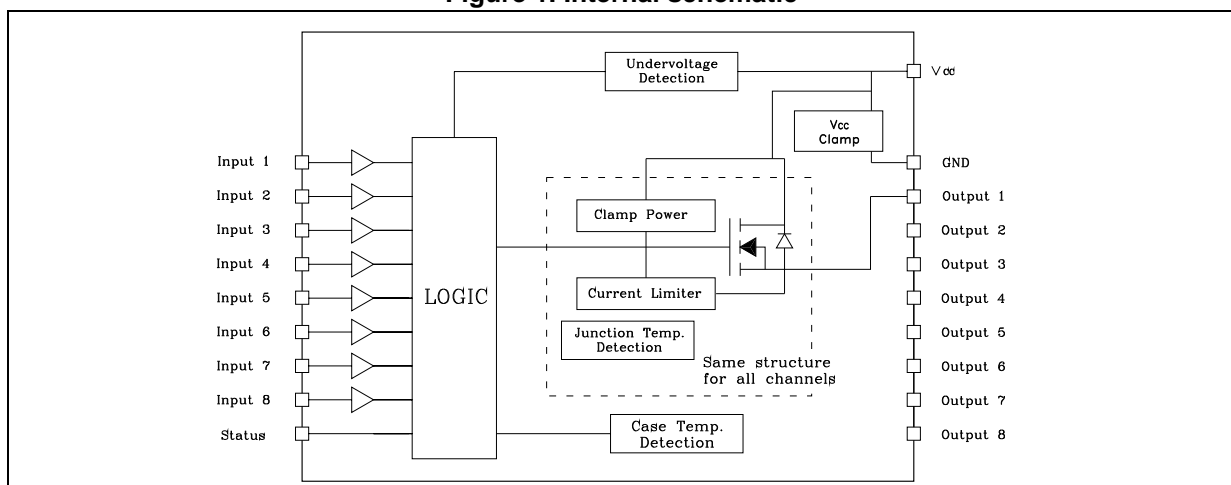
Figure 1. Internal schematic

Undervoltage Detection

Vdd

Vcc Clamp

GND

Input 1
Input 2
Input 3
Input 4
Input 5
Input 6
Input 7
Input 8
Status

LOGIC

Clamp Power

Current Limiter

Junction Temp. Detection

Same structure for all channels

Case Temp. Detection

Output 1
Output 2
Output 3
Output 4
Output 5
Output 6
Output 7
Output 8